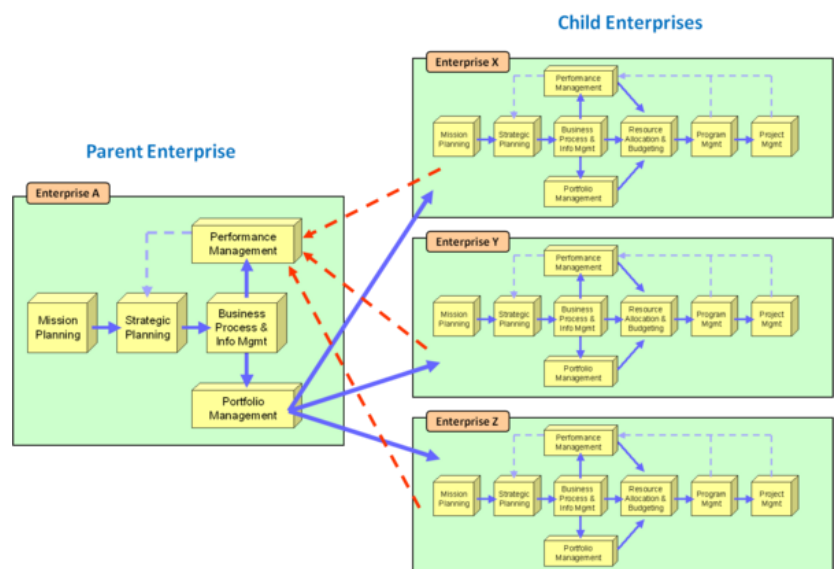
Child Enterprises

Parent Enterprise

Enterprise A

Performance Management

Mission Planning

Strategic Planning

Business Process & Info Mgmt

Portfolio Management

Enterprise X

Performance Management

Mission Planning

Strategic Planning

Business Process & Info Mgmt

Resource Allocation & Budgeting

Program Mgmt

Project Mgmt

Portfolio Management

Enterprise Y

Performance Management

Mission Planning

Strategic Planning

Business Process & Info Mgmt

Resource Allocation & Budgeting

Program Mgmt

Project Mgmt

Portfolio Management

Enterprise Z

Performance Management

Mission Planning

Strategic Planning

Business Process & Info Mgmt

Resource Allocation & Budgeting

Program Mgmt

Project Mgmt

Portfolio Management